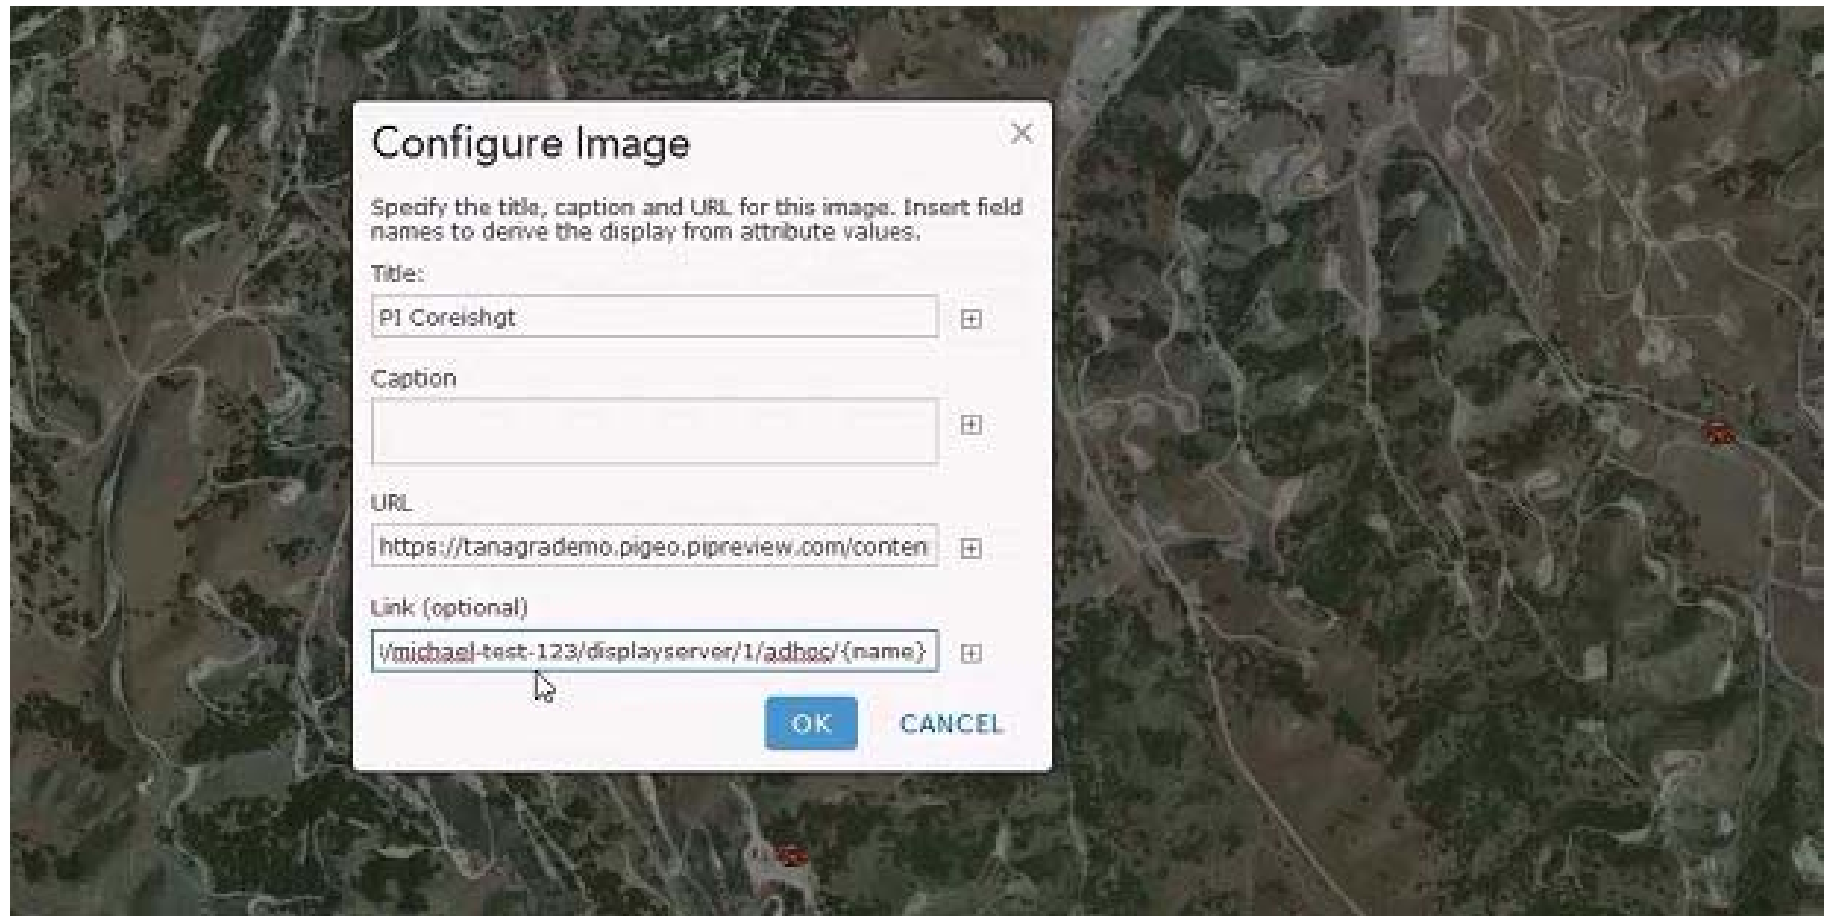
Configure Image

Specify the title, caption and URL for this image. Insert field names to derive the display from attribute values.

Title:

PI Coreishgt

Caption

URL

https://tanagrademo.pigeo.pipreview.com/conten

Link (optional)

l/michael-test-123/displayserver/1/adhoc/{name}

OK

CANCEL